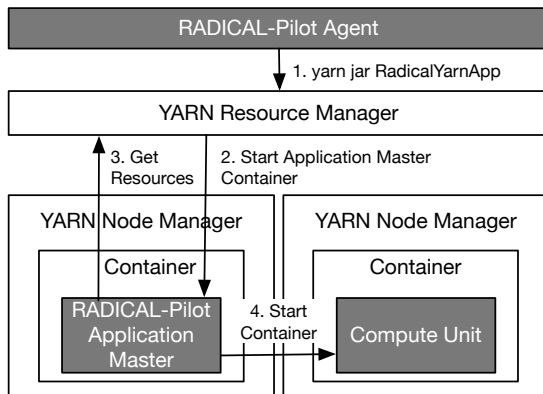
RADICAL-Pilot Agent

1. yarn jar RadicalYarnApp

YARN Resource Manager

3. Get Resources

2. Start Application Master Container

YARN Node Manager

Container

RADICAL-Pilot Application Master

4. Start Container

YARN Node Manager

Container

Compute Unit